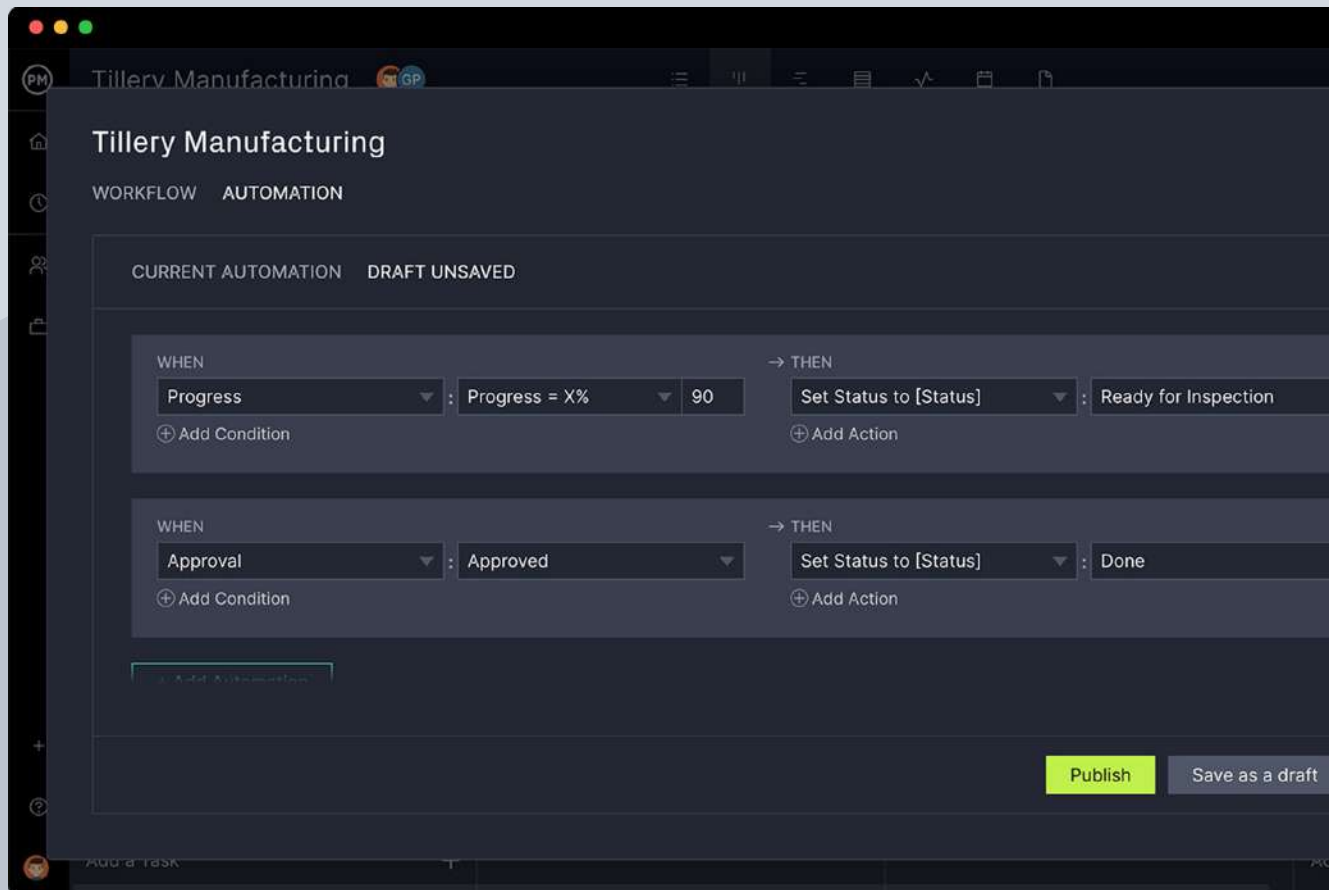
PM

Tillery Manufacturing GP

Tillery Manufacturing

WORKFLOW AUTOMATION

CURRENT AUTOMATION DRAFT UNSAVED

WHEN
Progress : Progress = X% 90
⊕ Add Condition

→ THEN
Set Status to [Status] : Ready for Inspection
⊕ Add Action

WHEN
Approval : Approved
⊕ Add Condition

→ THEN
Set Status to [Status] : Done
⊕ Add Action

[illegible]

Publish Save as a draft

Add a Task